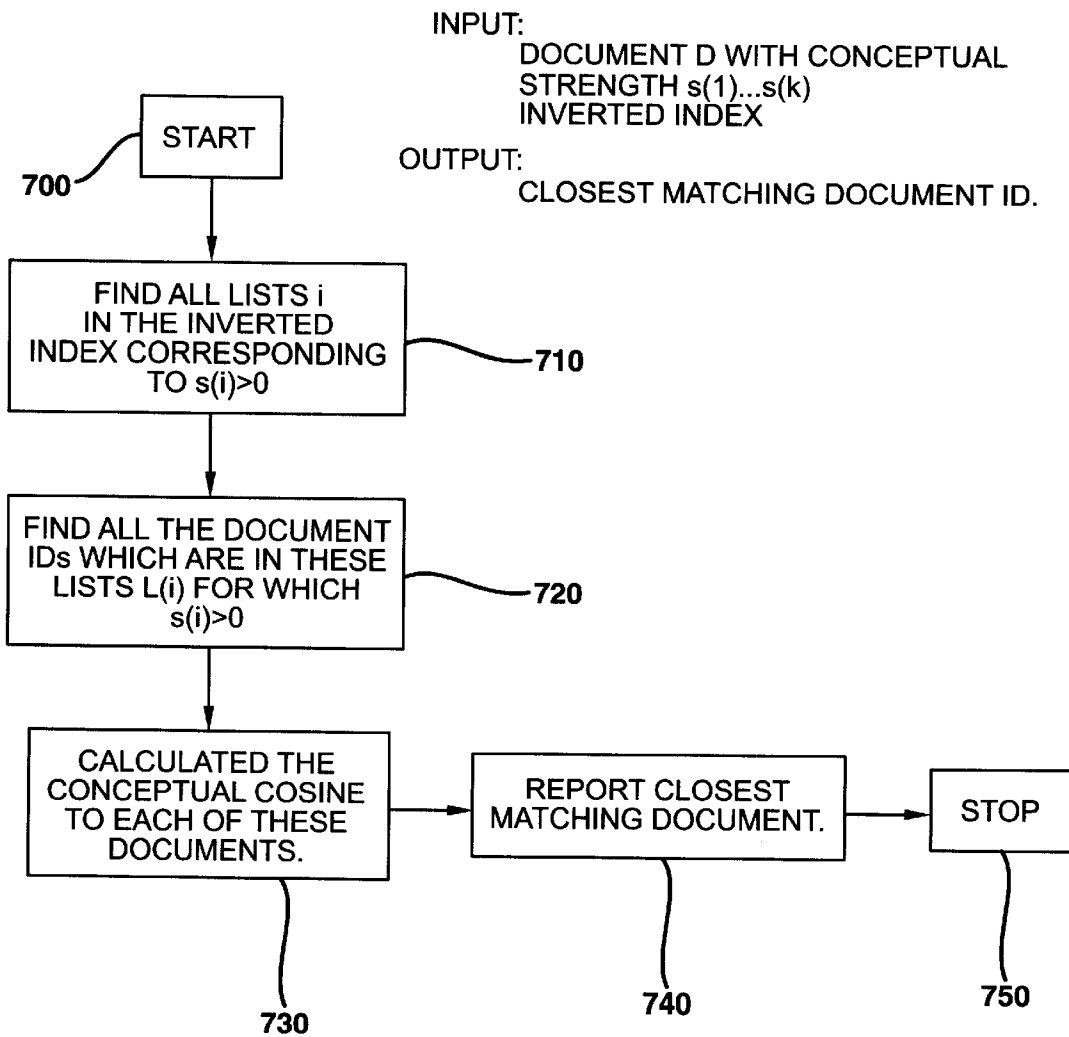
INPUT:
DOCUMENT D WITH CONCEPTUAL STRENGTH s(1)...s(k)
INVERTED INDEX

OUTPUT:
CLOSEST MATCHING DOCUMENT ID.

START

700

FIND ALL LISTS i IN THE INVERTED INDEX CORRESPONDING TO s(i)>0

710

FIND ALL THE DOCUMENT IDs WHICH ARE IN THESE LISTS L(i) FOR WHICH s(i)>0

720

CALCULATED THE CONCEPTUAL COSINE TO EACH OF THESE DOCUMENTS.

REPORT CLOSEST MATCHING DOCUMENT.

STOP

730

740

750